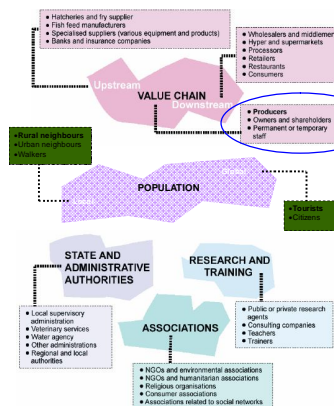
• Hatcheries and fry supplier
• Fish feed manufacturers
• Specialised suppliers (various equipment and products)
• Banks and insurance companies

• Wholesalers and middlemen
• Hyper and supermarkets
• Processors
• Retailers
• Restaurants
• Consumers

Upstream

VALUE CHAIN

Downstream

• Producers
• Owners and shareholders
• Permanent or temporary staff

• Rural neighbours
• Urban neighbours
• Walkers

POPULATION

Local

Other

• Tourists
• Citizens

STATE AND ADMINISTRATIVE AUTHORITIES

RESEARCH AND TRAINING

• Local supervisory administration
• Veterinary services
• Water agency
• Other administrations
• Regional and local authorities

• Public or private research agents
• Consulting companies
• Teachers
• Trainers

ASSOCIATIONS

• NGOs and environmental associations
• NGOs and humanitarian associations
• Religious organisations
• Consumer associations
• Associations related to social networks